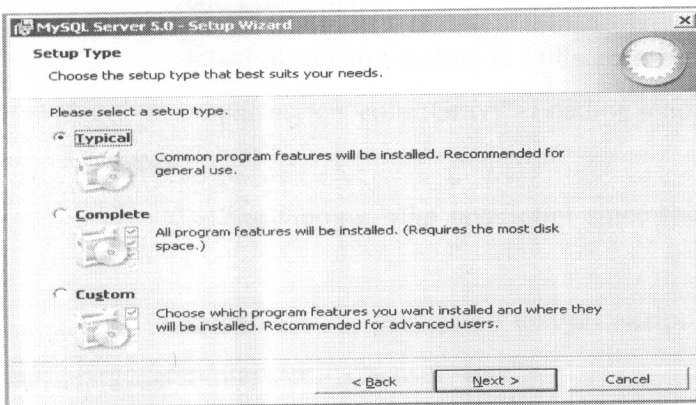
MySQL Server 5.0 - Setup Wizard

Setup Type

Choose the setup type that best suits your needs.

Please select a setup type.

Typical

Common program features will be installed. Recommended for general use.

Complete

All program features will be installed. (Requires the most disk space.)

Custom

Choose which program features you want installed and where they will be installed. Recommended for advanced users.

< Back

Next >

Cancel